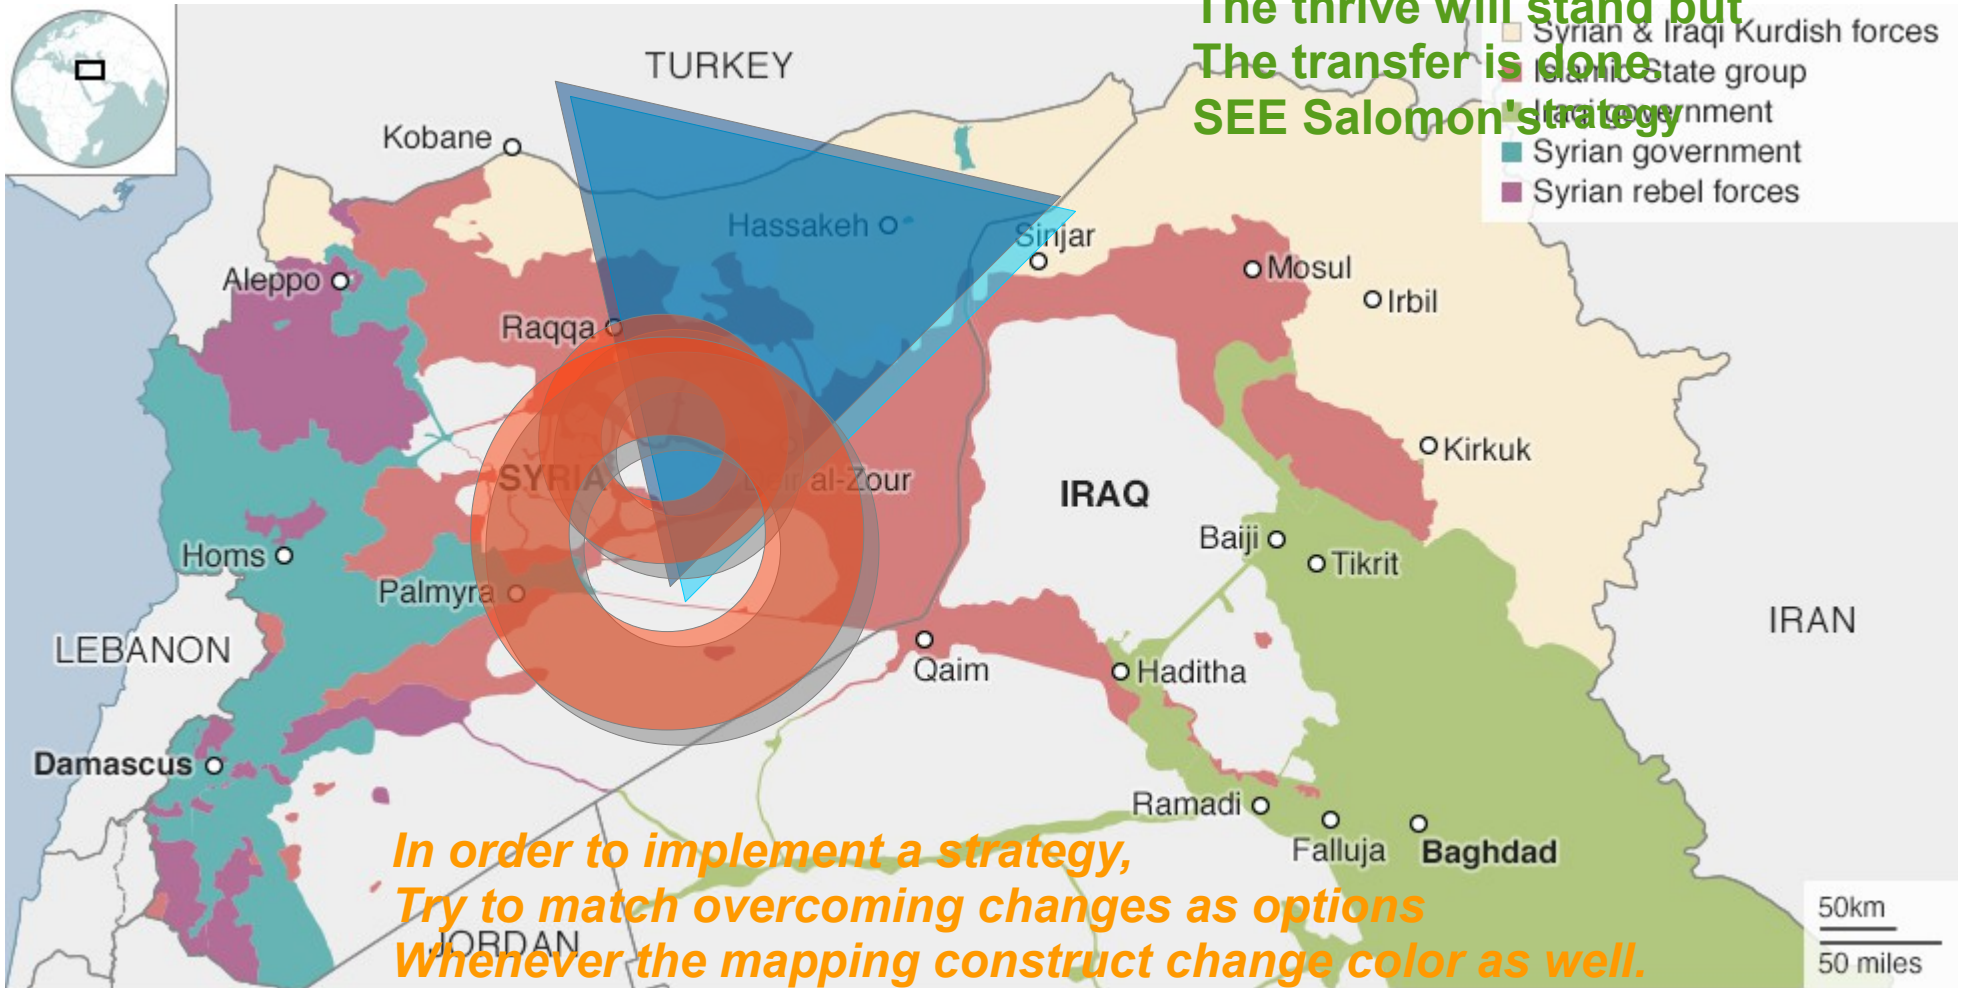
The thrive will stand but
The transfer is done
SEE Salomon's strategy

Syrian & Iraqi Kurdish forces
Islamic State group
Iraqi government
Syrian government
Syrian rebel forces

TURKEY
Kobane
Hassakeh
Sinjar
Mosul
Irbil
Aleppo
Raqqa
Kirkuk
SYRIA
Deir al-Zour
IRAQ
Baiji
Tikrit
Homs
Palmyra
LEBANON
Qaim
Haditha
IRAN
Damascus
Ramadi
Falluja
Baghdad
JORDAN
50km
50 miles

In order to implement a strategy,
Try to match overcoming changes as options
Whenever the mapping construct change color as well.